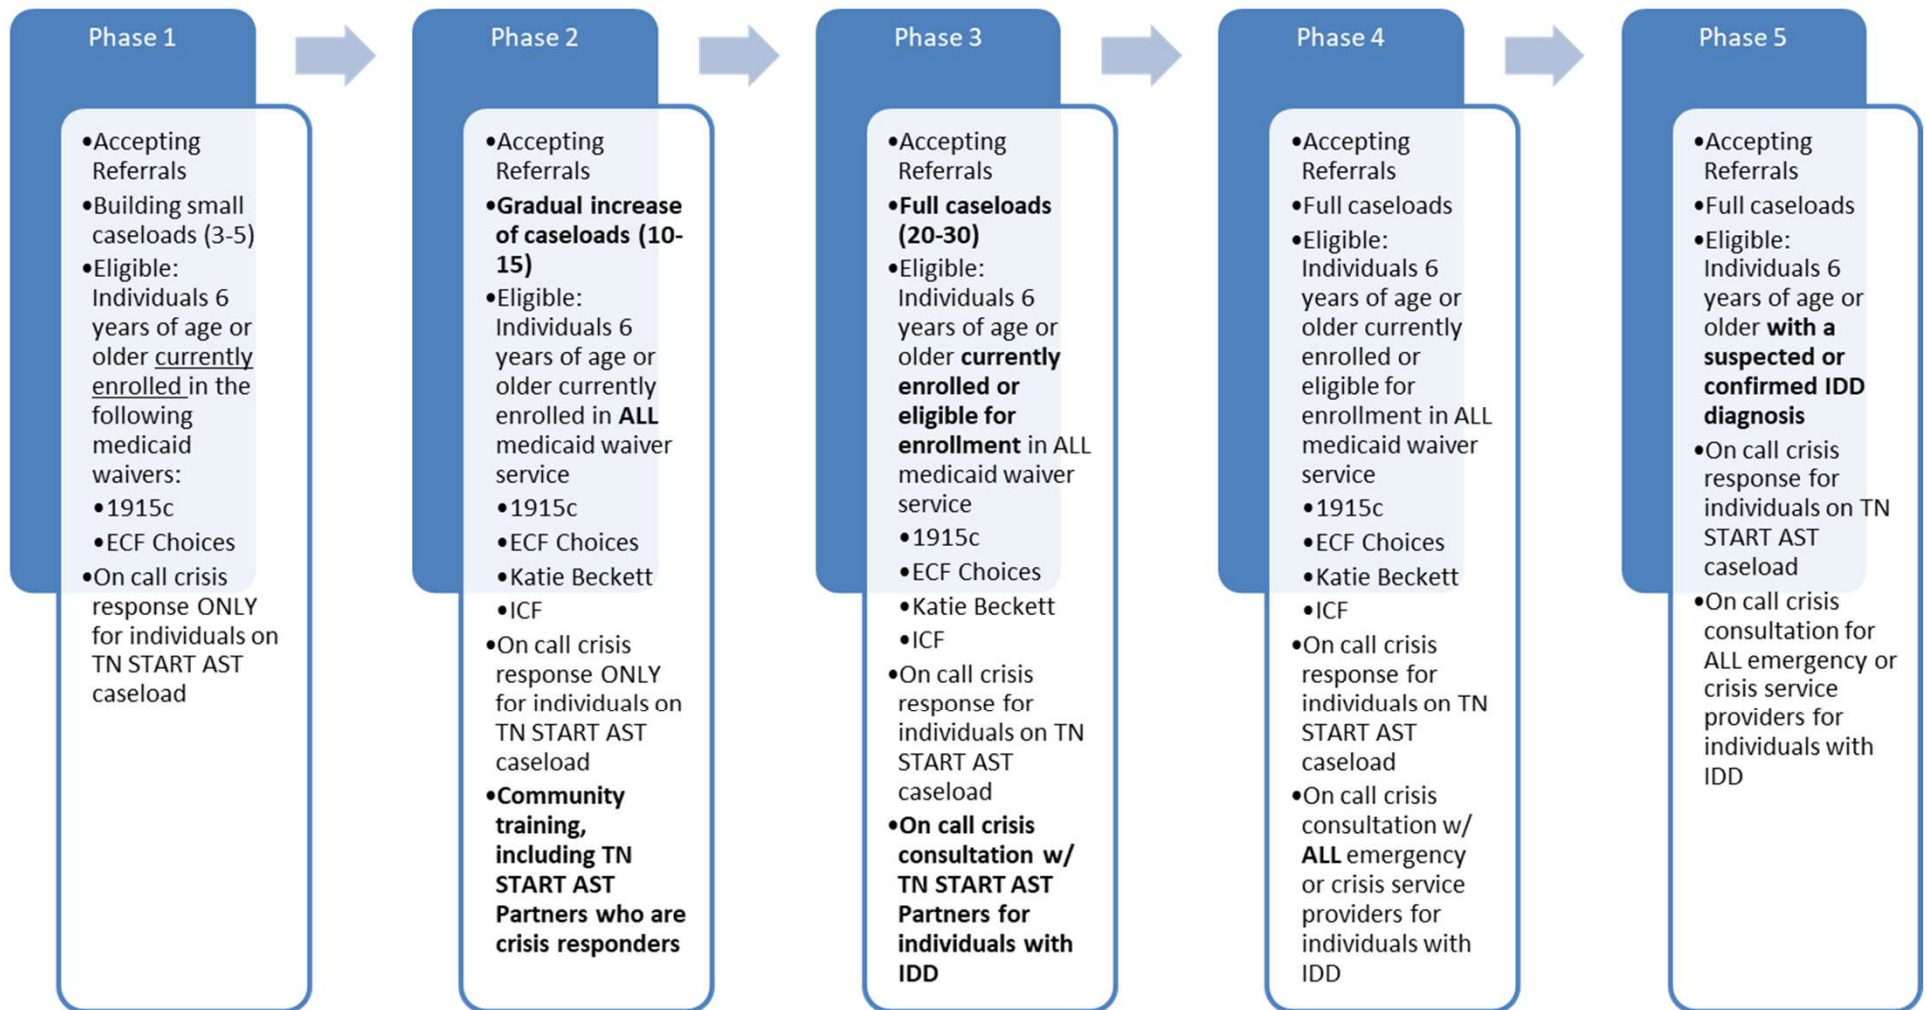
Phase 1

•Accepting Referrals
•Building small caseloads (3-5)
•Eligible: Individuals 6 years of age or older currently enrolled in the following medicaid waivers:
•1915c
•ECF Choices
•On call crisis response ONLY for individuals on TN START AST caseload

Phase 2

•Accepting Referrals
•**Gradual increase of caseloads (10-15)**
•Eligible: Individuals 6 years of age or older currently enrolled in **ALL** medicaid waiver service
•1915c
•ECF Choices
•Katie Beckett
•ICF
•On call crisis response ONLY for individuals on TN START AST caseload
•**Community training, including TN START AST Partners who are crisis responders**

Phase 3

•Accepting Referrals
•**Full caseloads (20-30)**
•Eligible: Individuals 6 years of age or older **currently enrolled or eligible for enrollment** in ALL medicaid waiver service
•1915c
•ECF Choices
•Katie Beckett
•ICF
•On call crisis response for individuals on TN START AST caseload
•**On call crisis consultation w/ TN START AST Partners for individuals with IDD**

Phase 4

•Accepting Referrals
•Full caseloads
•Eligible: Individuals 6 years of age or older currently enrolled or eligible for enrollment in ALL medicaid waiver service
•1915c
•ECF Choices
•Katie Beckett
•ICF
•On call crisis response for individuals on TN START AST caseload
•On call crisis consultation w/ **ALL** emergency or crisis service providers for individuals with IDD

Phase 5

•Accepting Referrals
•Full caseloads
•Eligible: Individuals 6 years of age or older **with a suspected or confirmed IDD diagnosis**
•On call crisis response for individuals on TN START AST caseload
•On call crisis consultation for ALL emergency or crisis service providers for individuals with IDD